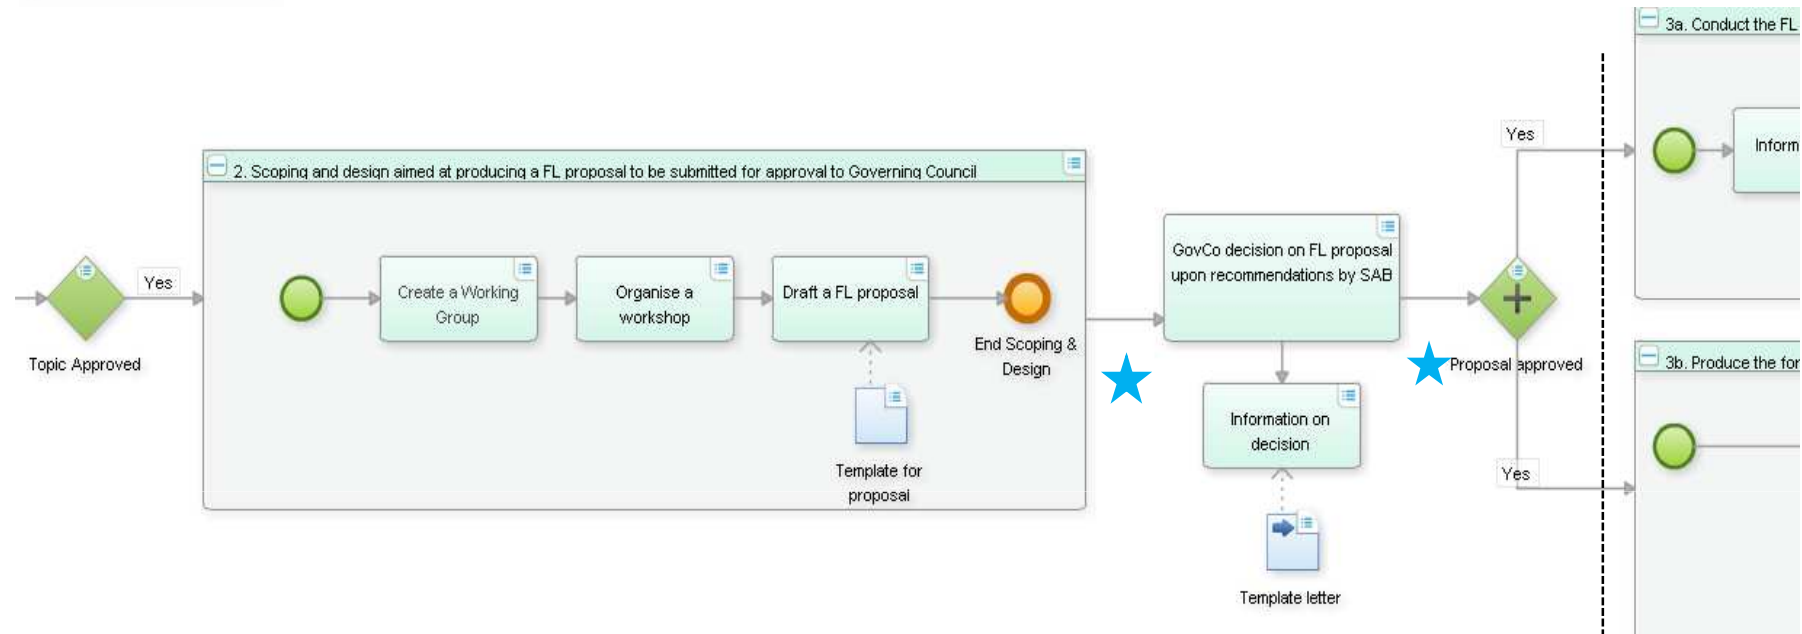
Topic Approved

Yes

2. Scoping and design aimed at producing a FL proposal to be submitted for approval to Governing Council

Create a Working Group

Organise a workshop

Draft a FL proposal

Template for proposal

End Scoping & Design

GovCo decision on FL proposal upon recommendations by SAB

Information on decision

Template letter

Proposal approved

Yes

Yes

3a. Conduct the FL

Inform

3b. Produce the for